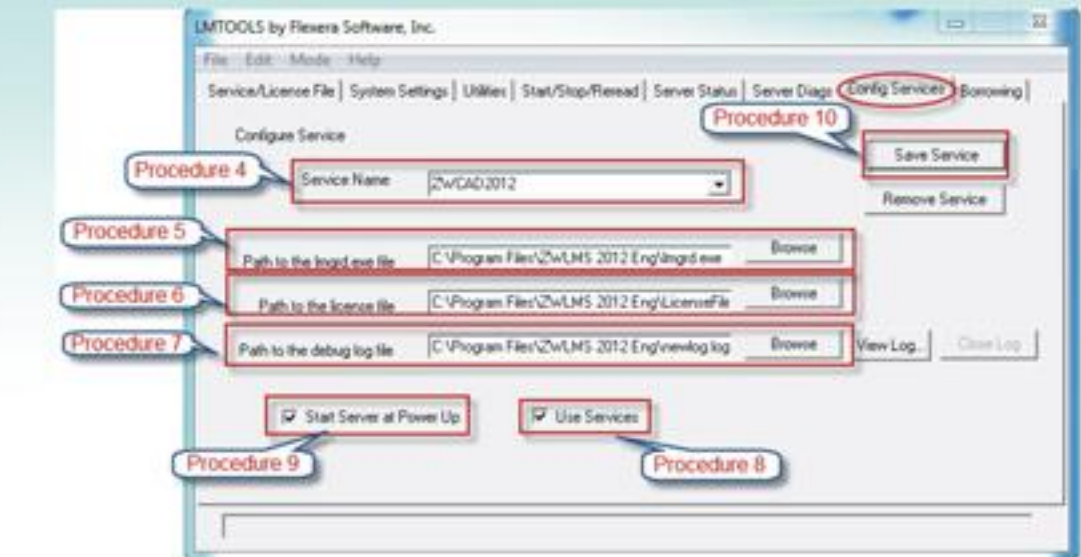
LMTOOLS by Flexera Software, Inc.

File Edit Mode Help

Service/License File | System Settings | Utilities | Start/Stop/Reread | Server Status | Server Diags | Config Services | Borrowing

Configure Service

Procedure 10

Save Service

Procedure 4

Service Name ZWCAD 2012

Remove Service

Procedure 5

Path to the lmgrd.exe file C:\Program Files\ZWLMS 2012 Eng\lmgrd.exe Browse

Procedure 6

Path to the license file C:\Program Files\ZWLMS 2012 Eng\LicenseFile Browse

Procedure 7

Path to the debug log file C:\Program Files\ZWLMS 2012 Eng\newlog.log Browse View Log... Close Log

Start Server at Power Up

Use Services

Procedure 9

Procedure 8